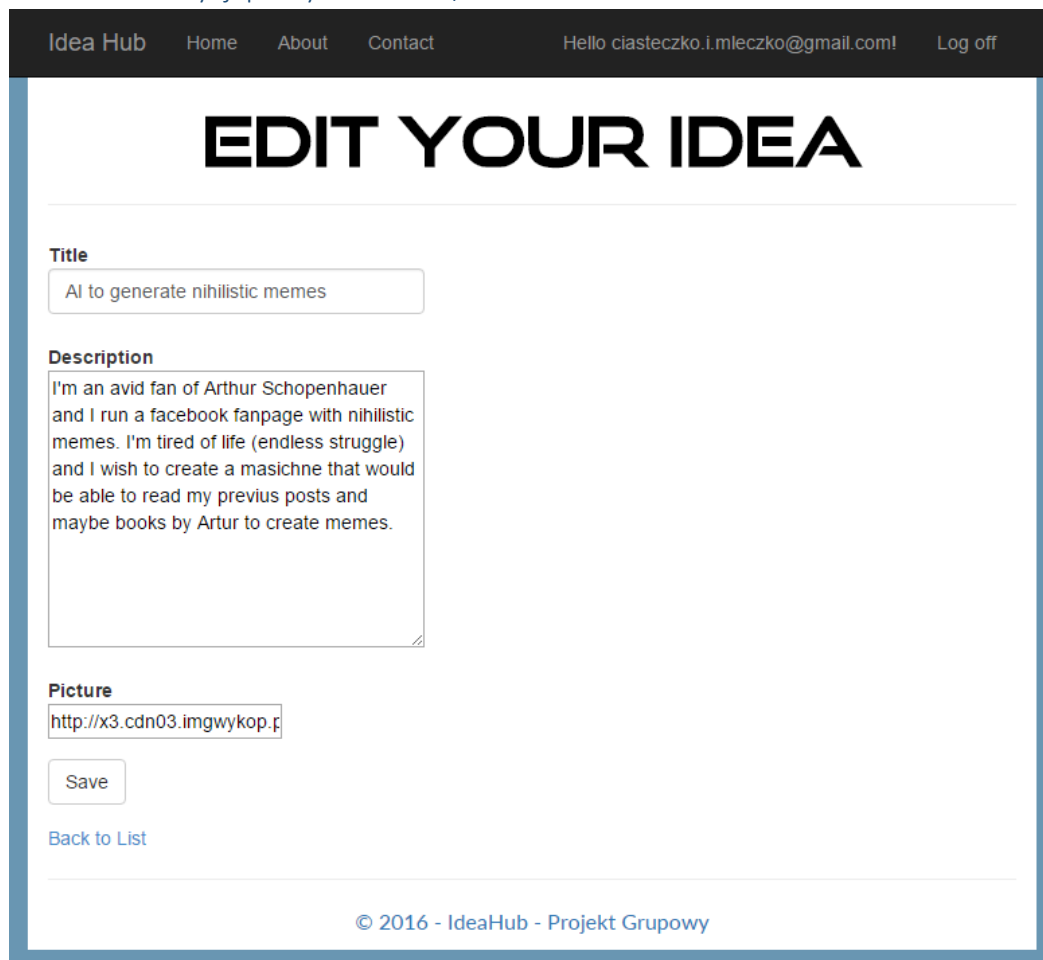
Idea Hub Home About Contact Hello ciasteczko.i.mleczko@gmail.com! Log off

EDIT YOUR IDEA

Title

AI to generate nihilistic memes

Description

I'm an avid fan of Arthur Schopenhauer and I run a facebook fanpage with nihilistic memes. I'm tired of life (endless struggle) and I wish to create a masichne that would be able to read my previus posts and maybe books by Artur to create memes.

Picture

http://x3.cdn03.imgwykop.p

Save

Back to List

© 2016 - IdeaHub - Projekt Grupowy